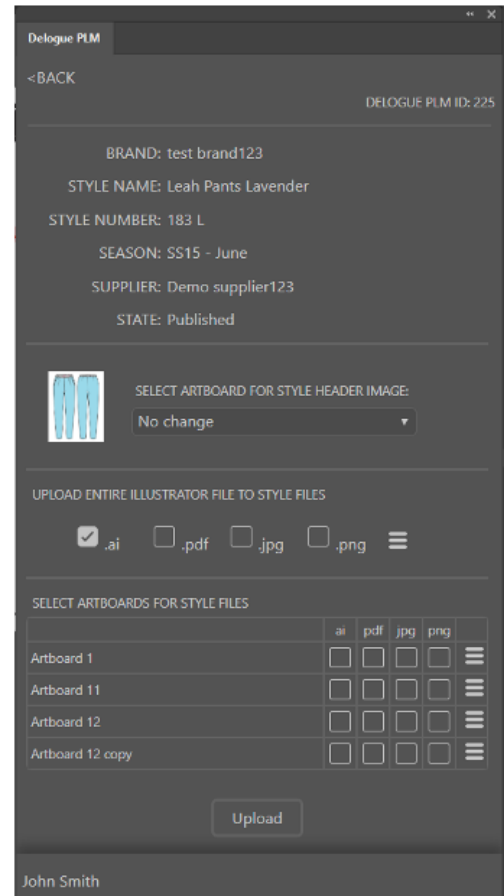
« ×

Delogue PLM

<BACK

DELOGUE PLM ID: 225

BRAND: test brand123

STYLE NAME: Leah Pants Lavender

STYLE NUMBER: 183 L

SEASON: SS15 - June

SUPPLIER: Demo supplier123

STATE: Published

SELECT ARTBOARD FOR STYLE HEADER IMAGE:

No change ▾

UPLOAD ENTIRE ILLUSTRATOR FILE TO STYLE FILES

.ai .pdf .jpg .png

SELECT ARTBOARDS FOR STYLE FILES

| | ai | pdf | jpg | png | |
|---|---|---|---|---|---|
| Artboard 1 | | | | | |
| Artboard 11 | | | | | |
| Artboard 12 | | | | | |
| Artboard 12 copy | | | | | |

Upload

John Smith